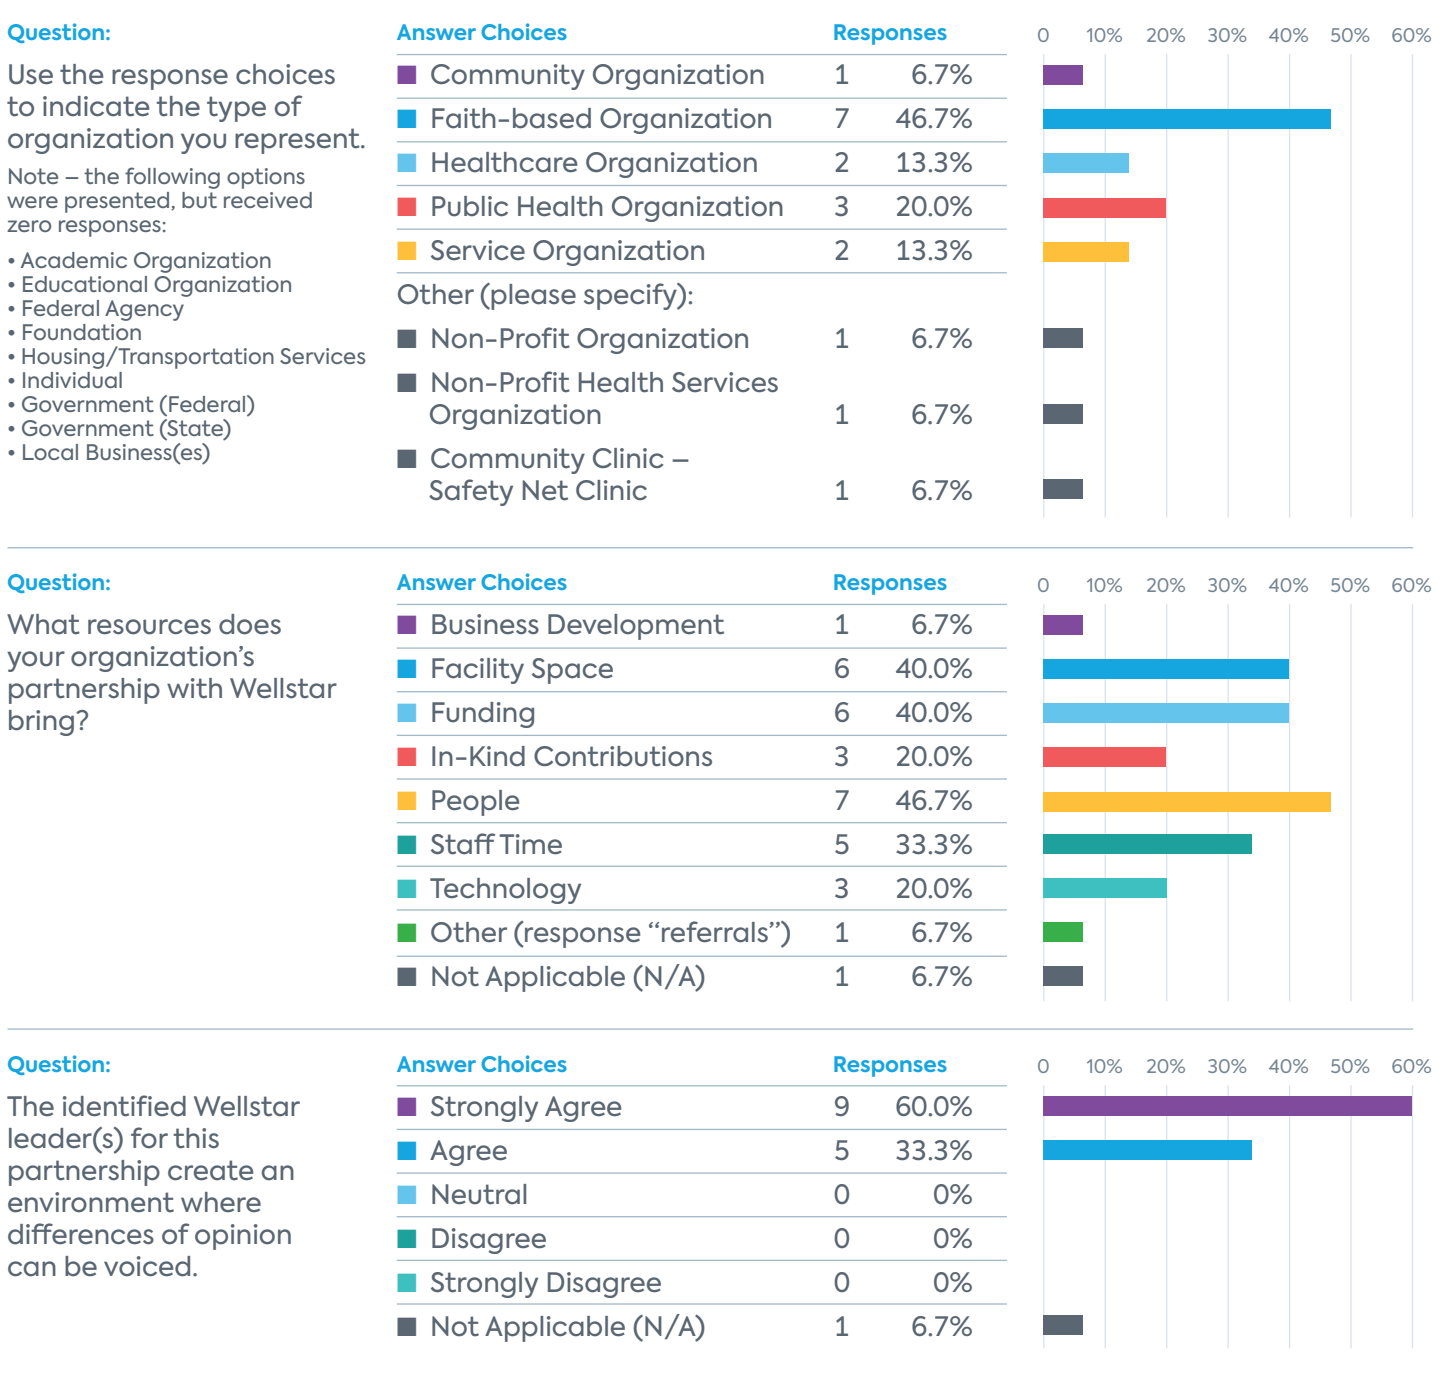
Question:

Use the response choices to indicate the type of organization you represent.

Note – the following options were presented, but received zero responses:

• Academic Organization
• Educational Organization
• Federal Agency
• Foundation
• Housing/Transportation Services
• Individual
• Government (Federal)
• Government (State)
• Local Business(es)

| Answer Choices | Responses | |
|---|---|---|
| Community Organization | 1 | 6.7% |
| Faith-based Organization | 7 | 46.7% |
| Healthcare Organization | 2 | 13.3% |
| Public Health Organization | 3 | 20.0% |
| Service Organization | 2 | 13.3% |
| Other (please specify): | | |
| Non-Profit Organization | 1 | 6.7% |
| Non-Profit Health Services Organization | 1 | 6.7% |
| Community Clinic – Safety Net Clinic | 1 | 6.7% |

0 10% 20% 30% 40% 50% 60%

Question:

What resources does your organization's partnership with Wellstar bring?

| Answer Choices | Responses | |
|---|---|---|
| Business Development | 1 | 6.7% |
| Facility Space | 6 | 40.0% |
| Funding | 6 | 40.0% |
| In-Kind Contributions | 3 | 20.0% |
| People | 7 | 46.7% |
| Staff Time | 5 | 33.3% |
| Technology | 3 | 20.0% |
| Other (response "referrals") | 1 | 6.7% |
| Not Applicable (N/A) | 1 | 6.7% |

0 10% 20% 30% 40% 50% 60%

Question:

The identified Wellstar leader(s) for this partnership create an environment where differences of opinion can be voiced.

| Answer Choices | Responses | |
|---|---|---|
| Strongly Agree | 9 | 60.0% |
| Agree | 5 | 33.3% |
| Neutral | 0 | 0% |
| Disagree | 0 | 0% |
| Strongly Disagree | 0 | 0% |
| Not Applicable (N/A) | 1 | 6.7% |

0 10% 20% 30% 40% 50% 60%